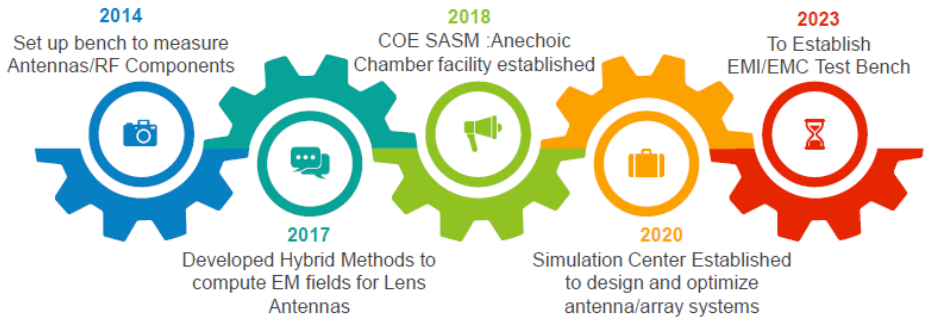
2014
Set up bench to measure Antennas/RF Components

2017
Developed Hybrid Methods to compute EM fields for Lens Antennas

2018
COE SASM :Anechoic Chamber facility established

2020
Simulation Center Established to design and optimize antenna/array systems

2023
To Establish EMI/EMC Test Bench